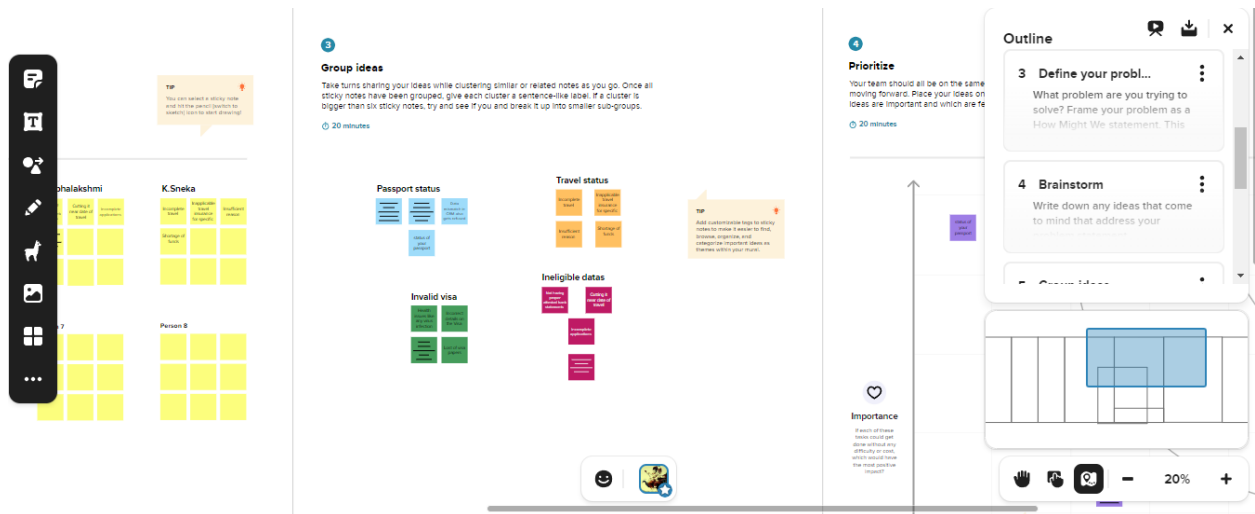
TIP
You can select a sticky note and hit the pencil (switch to sketch) icon to start drawing!

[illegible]bhalakshmi

Getting it near date of travel

Incomplete applications

K.Sneka

Incomplete travel

Inapplicable travel document for specific

Insufficient reason

Shortage of funds

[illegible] 7

Person 8

3

Group ideas

Take turns sharing your ideas while clustering similar or related notes as you go. Once all sticky notes have been grouped, give each cluster a sentence-like label. If a cluster is bigger than six sticky notes, try and see if you and break it up into smaller sub-groups.

20 minutes

Passport status

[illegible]

status of your passport

Travel status

Incomplete travel

Inapplicable travel document for specific

Insufficient reason

Shortage of funds

TIP
Add customizable tags to sticky notes to make it easier to find, browse, organize, and categorize important ideas as themes within your mural.

Invalid visa

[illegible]

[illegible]

status of your passport

Ineligible datas

Not having proper attested bank statements

Getting it near date of travel

Incomplete applications

4

Prioritize

Your team should all be on the same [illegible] moving forward. Place your ideas on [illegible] ideas are important and which are fe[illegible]

20 minutes

status of your passport

Importance

If each of these tasks could get done without any difficulty or cost, which would have the most positive impact?

Outline

3 Define your probl...

What problem are you trying to solve? Frame your problem as a How Might We statement. This

4 Brainstorm

Write down any ideas that come to mind that address your

5 Group ideas

20%